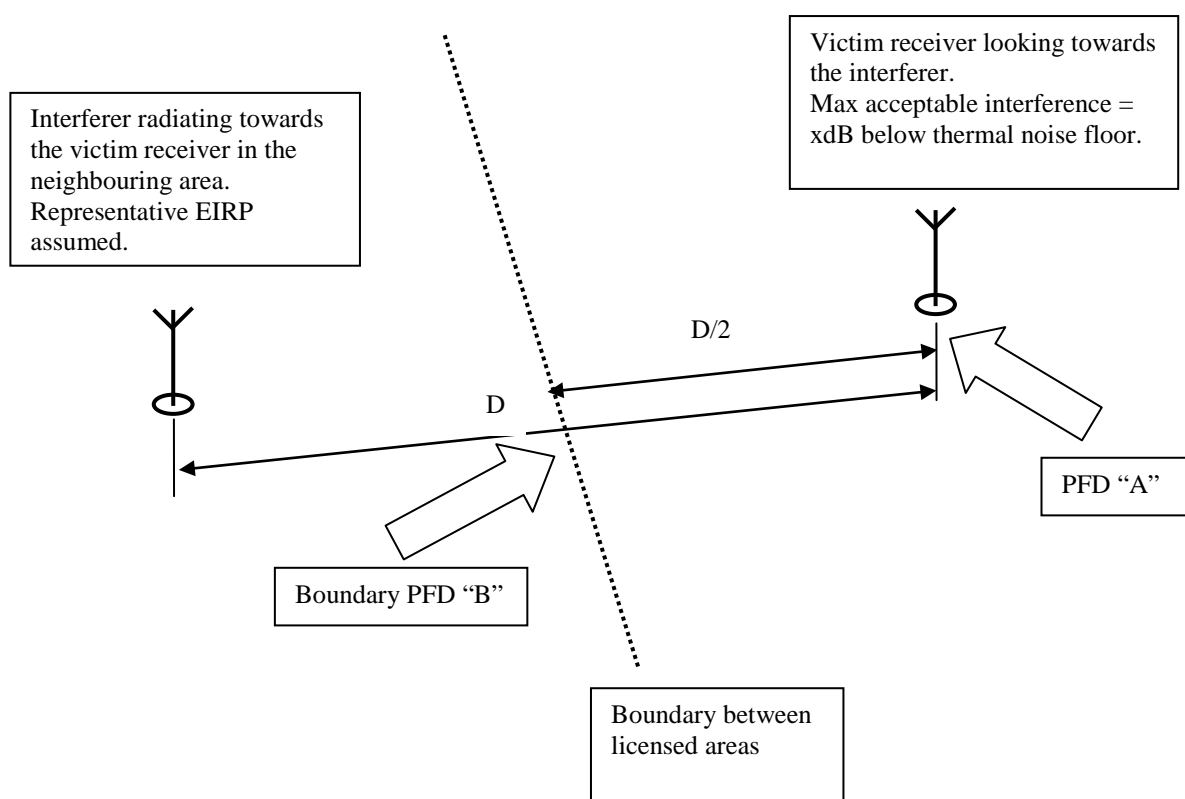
Victim receiver looking towards the interferer.
Max acceptable interference = xdB below thermal noise floor.

Interferer radiating towards the victim receiver in the neighbouring area. Representative EIRP assumed.

D/2

D

PFD “A”

Boundary PFD “B”

Boundary between licensed areas